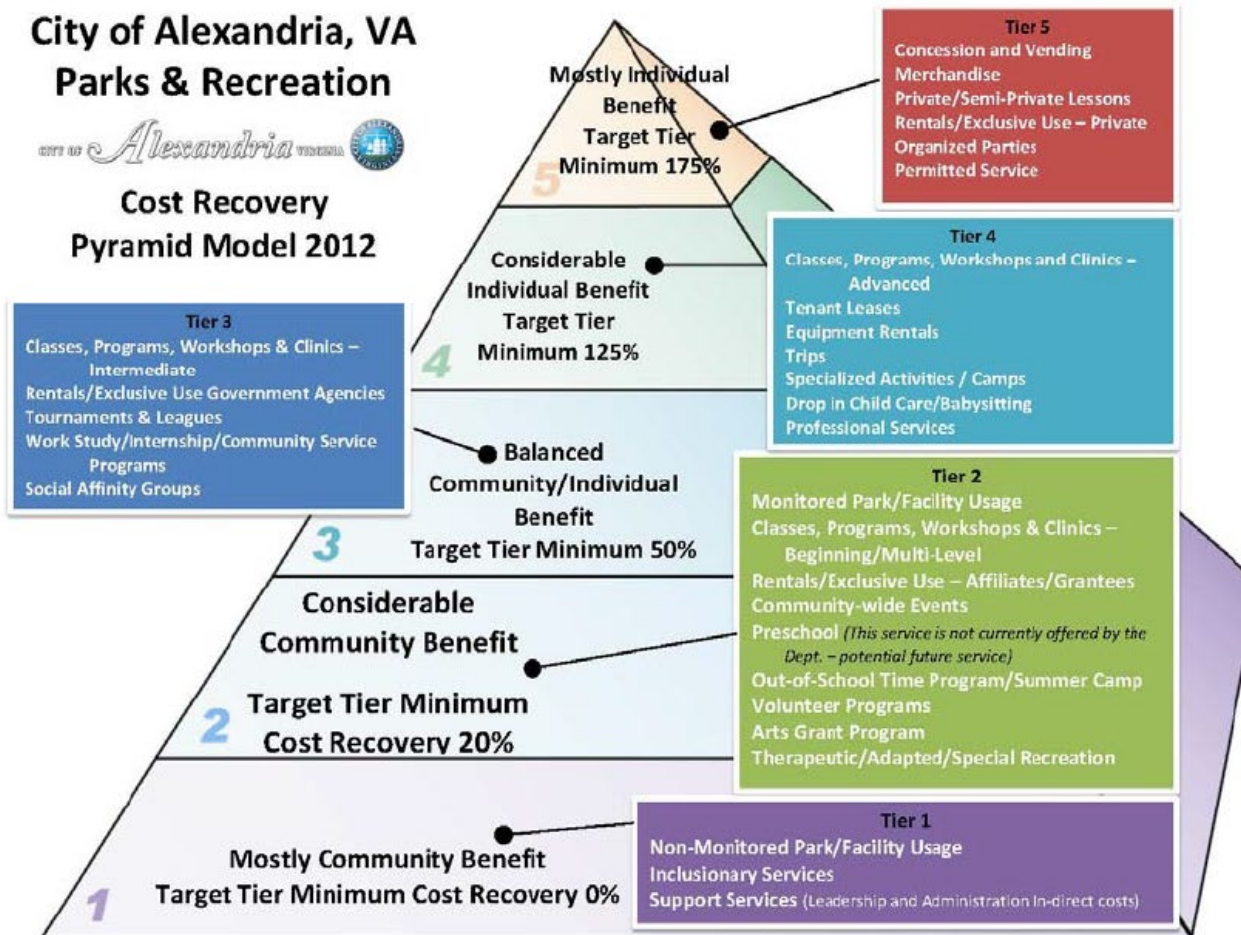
City of Alexandria, VA
Parks & Recreation

CITY OF Alexandria VIRGINIA

Cost Recovery
Pyramid Model 2012

Mostly Individual Benefit
Target Tier
Minimum 175%

5

Tier 5
Concession and Vending
Merchandise
Private/Semi-Private Lessons
Rentals/Exclusive Use – Private
Organized Parties
Permitted Service

Considerable Individual Benefit
Target Tier
Minimum 125%

4

Tier 4
Classes, Programs, Workshops and Clinics – Advanced
Tenant Leases
Equipment Rentals
Trips
Specialized Activities / Camps
Drop in Child Care/Babysitting
Professional Services

Tier 3
Classes, Programs, Workshops & Clinics – Intermediate
Rentals/Exclusive Use Government Agencies
Tournaments & Leagues
Work Study/Internship/Community Service Programs
Social Affinity Groups

Balanced
Community/Individual
Benefit
Target Tier Minimum 50%

3

Tier 2
Monitored Park/Facility Usage
Classes, Programs, Workshops & Clinics – Beginning/Multi-Level
Rentals/Exclusive Use – Affiliates/Grantees
Community-wide Events
Preschool (This service is not currently offered by the Dept. – potential future service)
Out-of-School Time Program/Summer Camp
Volunteer Programs
Arts Grant Program
Therapeutic/Adapted/Special Recreation

Considerable
Community Benefit

Target Tier Minimum
Cost Recovery 20%

2

Tier 1
Non-Monitored Park/Facility Usage
Inclusionary Services
Support Services (Leadership and Administration In-direct costs)

Mostly Community Benefit
Target Tier Minimum Cost Recovery 0%

1